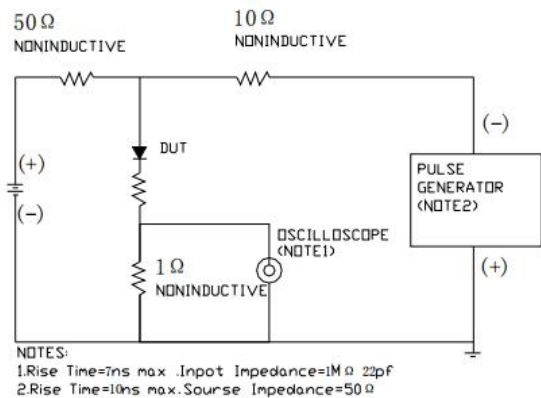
$50\,\Omega$
NONINDUCTIVE

$10\,\Omega$
NONINDUCTIVE

(+)
(−)

DUT

(−)

PULSE GENERATOR (NOTE2)

(+)

OSCILLOSCOPE (NOTE1)

$1\,\Omega$
NONINDUCTIVE

NOTES:
1.Rise Time=7ns max .Inpot Impedance=1M Ω 22pf
2.Rise Time=10ns max.Sourse Impedance=50 Ω